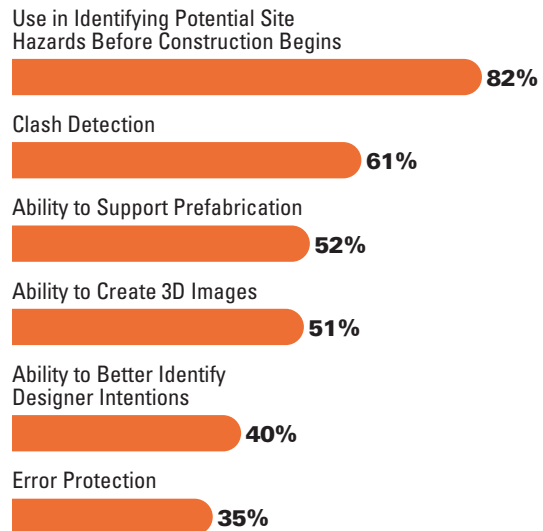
Use in Identifying Potential Site Hazards Before Construction Begins
82%

Clash Detection
61%

Ability to Support Prefabrication
52%

Ability to Create 3D Images
51%

Ability to Better Identify Designer Intentions
40%

Error Protection
35%